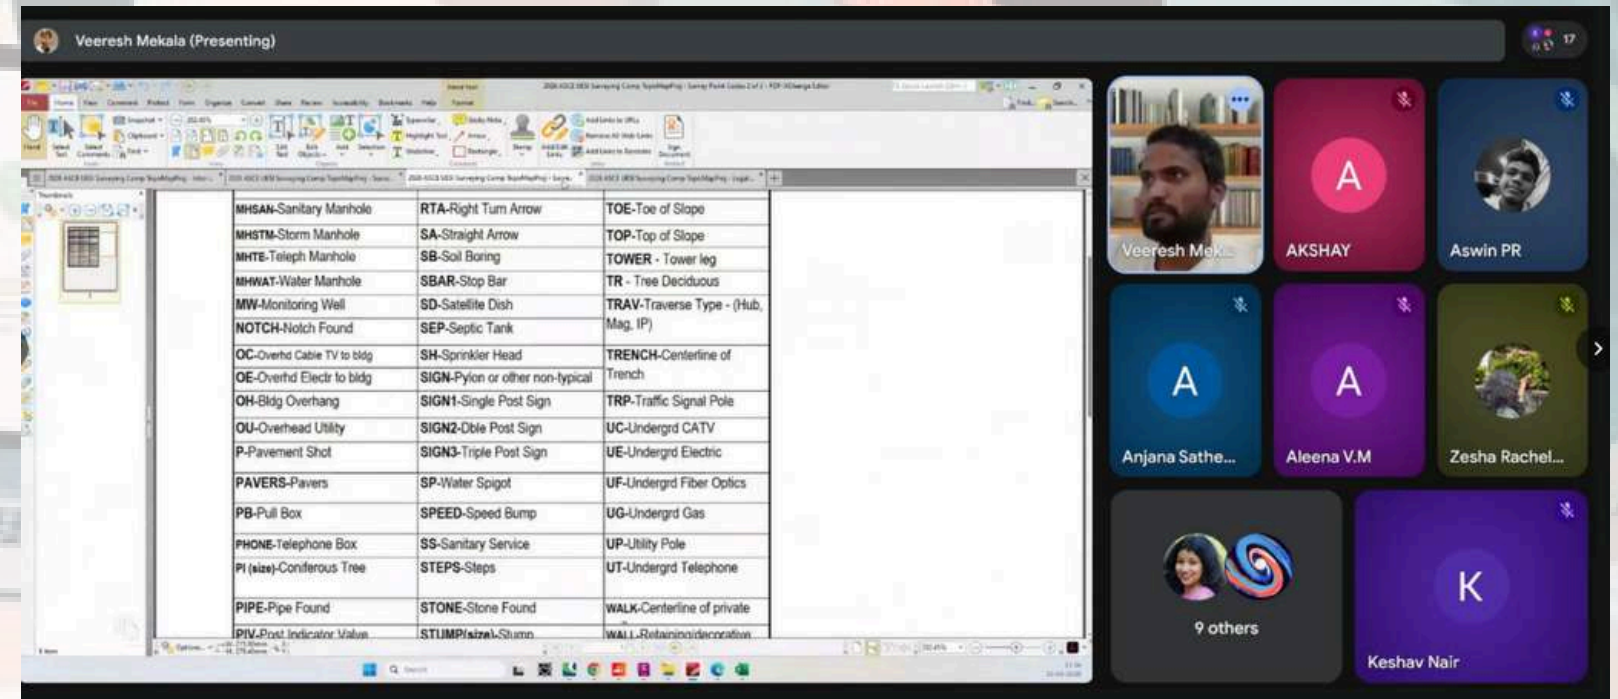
Veeresh Mekala (Presenting)

17

| MHSAN-Sanitary Manhole | RTA-Right Turn Arrow | TOE-Toe of Slope |
|---|---|---|
| MHSTM-Storm Manhole | SA-Straight Arrow | TOP-Top of Slope |
| MHTE-Teleph Manhole | SB-Soil Boring | TOWER - Tower leg |
| MHWAT-Water Manhole | SBAR-Stop Bar | TR - Tree Deciduous |
| MW-Monitoring Well | SD-Satellite Dish | TRAV-Traverse Type - (Hub, Mag, IP) |
| NOTCH-Notch Found | SEP-Septic Tank | |
| OC-Overhd Cable TV to bldg | SH-Sprinkler Head | TRENCH-Centerline of Trench |
| OE-Overhd Electr to bldg | SIGN-Pylon or other non-typical | |
| OH-Bldg Overhang | SIGN1-Single Post Sign | TRP-Traffic Signal Pole |
| OU-Overhead Utility | SIGN2-Dble Post Sign | UC-Undergrd CATV |
| P-Pavement Shot | SIGN3-Triple Post Sign | UE-Undergrd Electric |
| PAVERS-Pavers | SP-Water Spigot | UF-Undergrd Fiber Optics |
| PB-Pull Box | SPEED-Speed Bump | UG-Undergrd Gas |
| PHONE-Telephone Box | SS-Sanitary Service | UP-Utility Pole |
| PI (size)-Coniferous Tree | STEPS-Steps | UT-Undergrd Telephone |
| PIPE-Pipe Found | STONE-Stone Found | WALK-Centerline of private |
| PIV-Post Indicator Valve | STUMP(size)-Stump | WALL-Retaining/decorative |

Veeresh Mek...
AKSHAY
Aswin PR
Anjana Sathe...
Aleena V.M
Zesha Rachel...
9 others
Keshav Nair